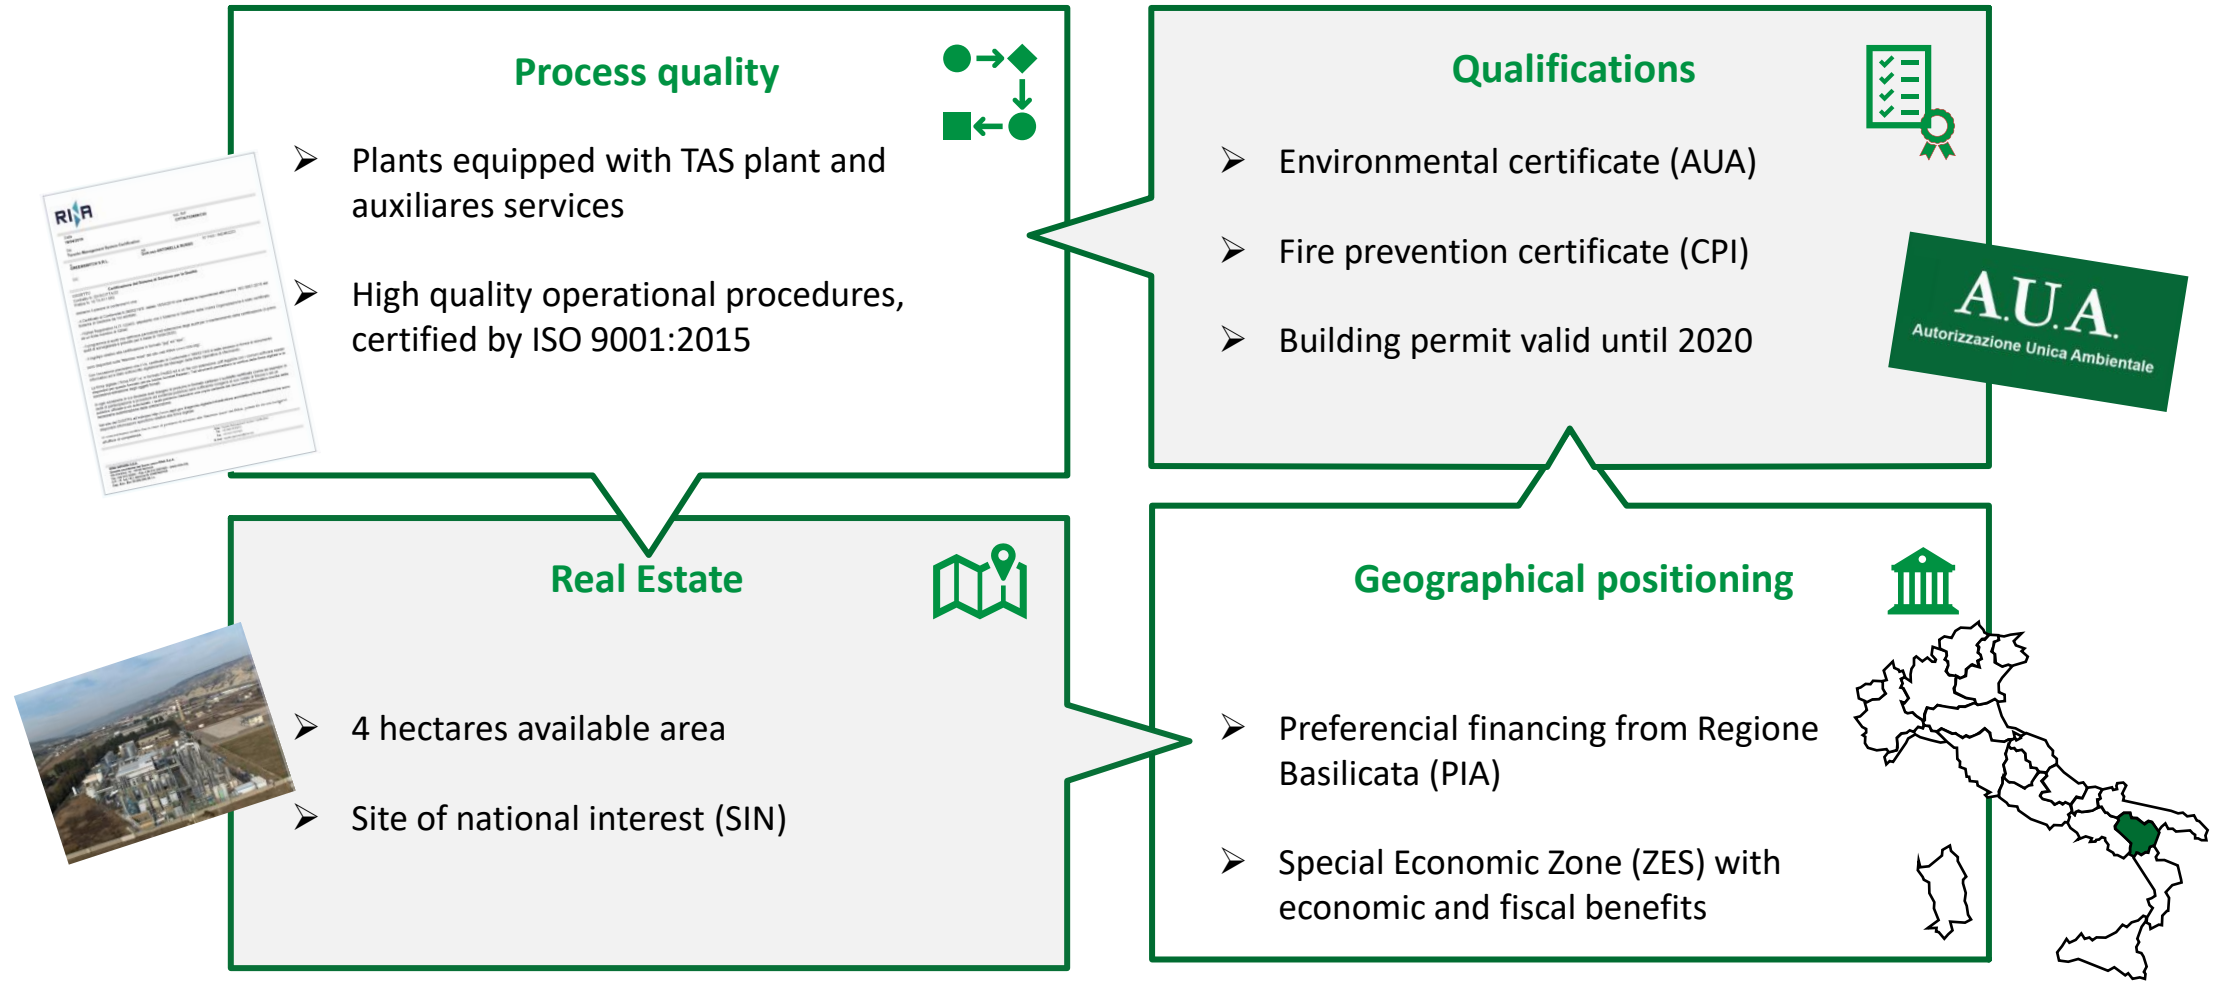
Process quality

Plants equipped with TAS plant and auxiliares services

High quality operational procedures, certified by ISO 9001:2015

RINA

Qualifications

Environmental certificate (AUA)

Fire prevention certificate (CPI)

Building permit valid until 2020

A.U.A.
Autorizzazione Unica Ambientale

Real Estate

4 hectares available area

Site of national interest (SIN)

Geographical positioning

Preferencial financing from Regione Basilicata (PIA)

Special Economic Zone (ZES) with economic and fiscal benefits